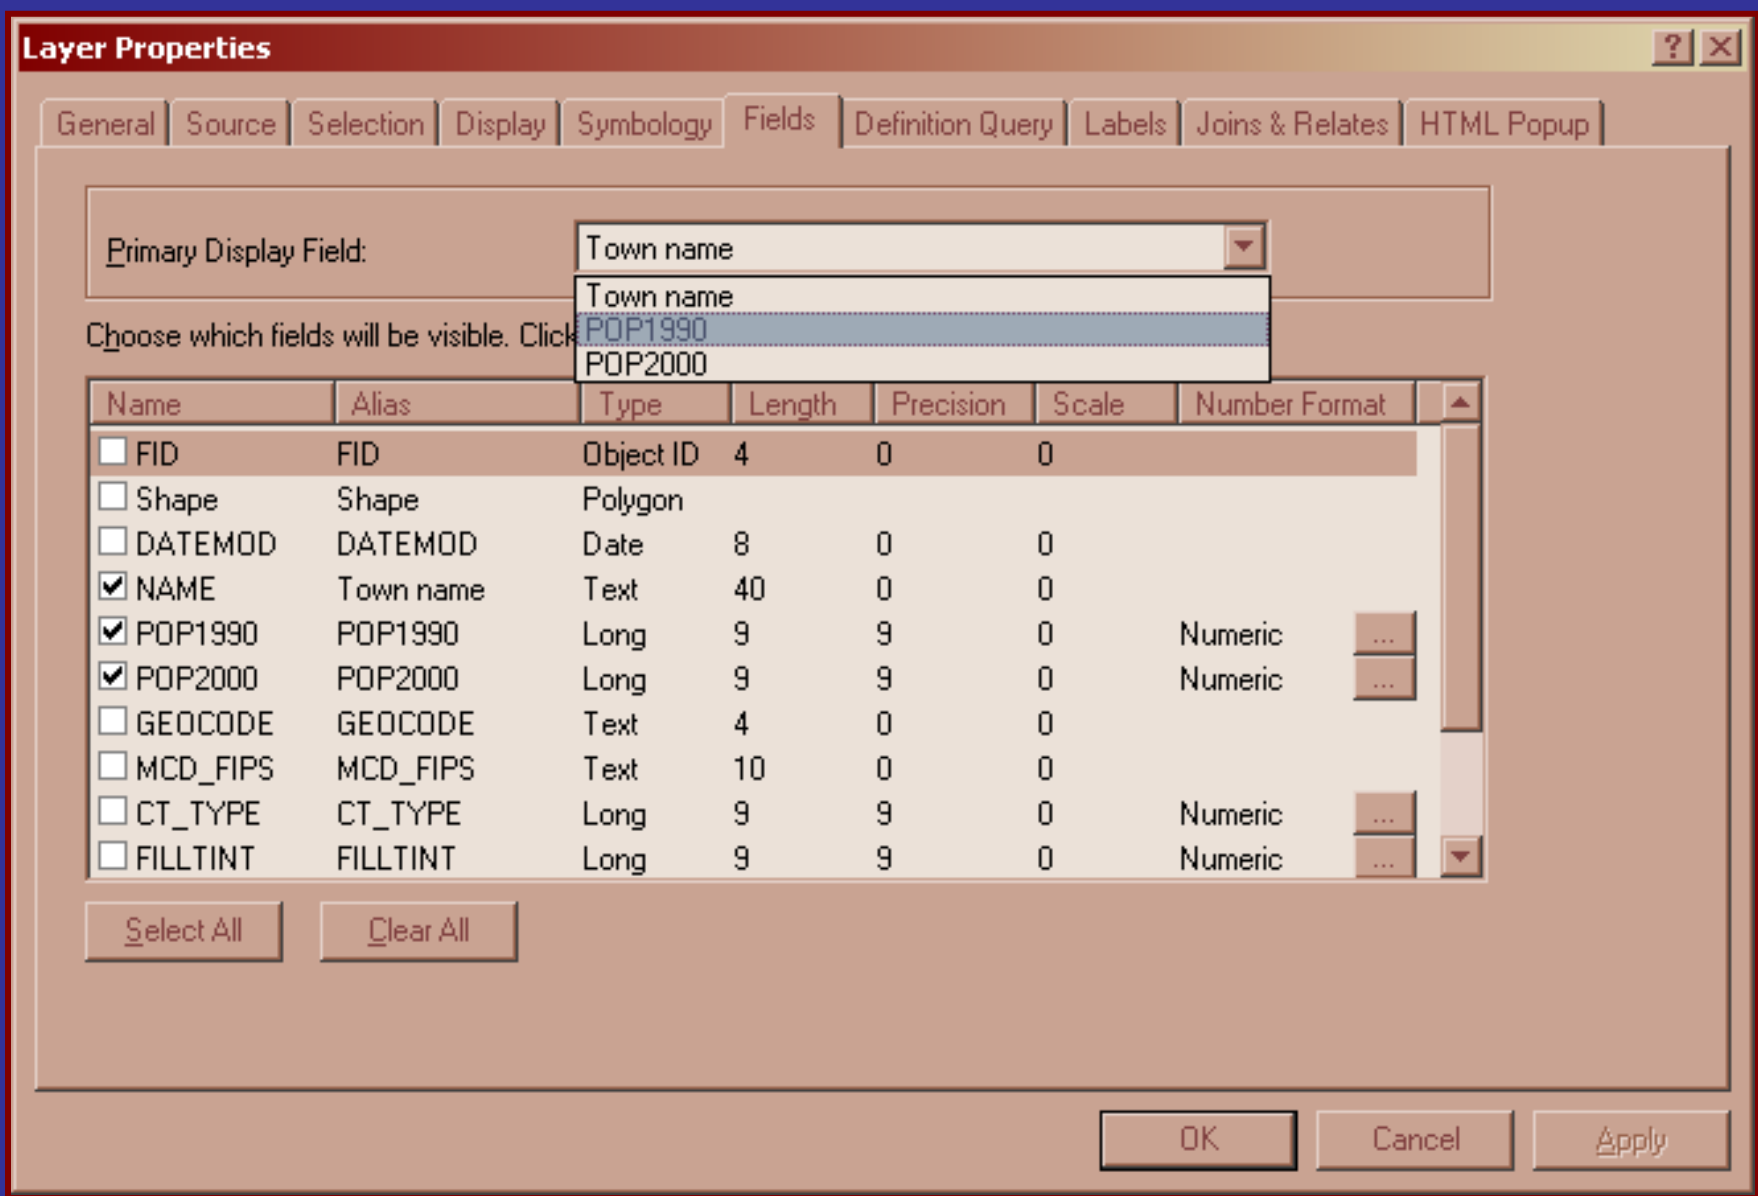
Layer Properties

? X

General | Source | Selection | Display | Symbology | Fields | Definition Query | Labels | Joins & Relates | HTML Popup

Primary Display Field: Town name

Town name
POP1990
POP2000

Choose which fields will be visible. Click

| Name | Alias | Type | Length | Precision | Scale | Number Format |
|---|---|---|---|---|---|---|
| FID | FID | Object ID | 4 | 0 | 0 | |
| Shape | Shape | Polygon | | | | |
| DATEMOD | DATEMOD | Date | 8 | 0 | 0 | |
| NAME | Town name | Text | 40 | 0 | 0 | |
| POP1990 | POP1990 | Long | 9 | 9 | 0 | Numeric ... |
| POP2000 | POP2000 | Long | 9 | 9 | 0 | Numeric ... |
| GEOCODE | GEOCODE | Text | 4 | 0 | 0 | |
| MCD_FIPS | MCD_FIPS | Text | 10 | 0 | 0 | |
| CT_TYPE | CT_TYPE | Long | 9 | 9 | 0 | Numeric ... |
| FILLTINT | FILLTINT | Long | 9 | 9 | 0 | Numeric ... |

Select All Clear All

OK Cancel Apply